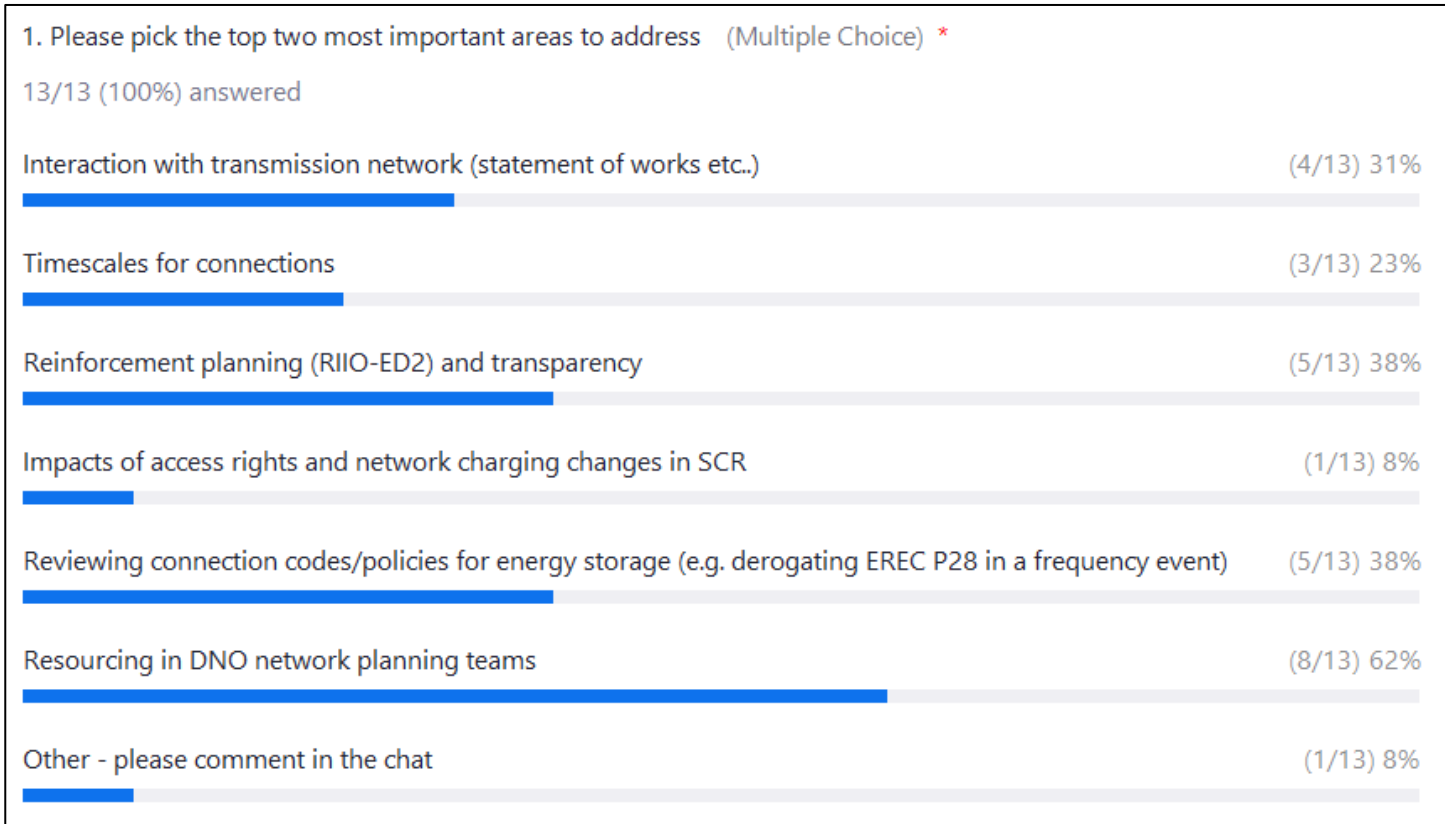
1. Please pick the top two most important areas to address (Multiple Choice) *

13/13 (100%) answered

Interaction with transmission network (statement of works etc..) (4/13) 31%

Timescales for connections (3/13) 23%

Reinforcement planning (RIIO-ED2) and transparency (5/13) 38%

Impacts of access rights and network charging changes in SCR (1/13) 8%

Reviewing connection codes/policies for energy storage (e.g. derogating EREC P28 in a frequency event) (5/13) 38%

Resourcing in DNO network planning teams (8/13) 62%

Other - please comment in the chat (1/13) 8%